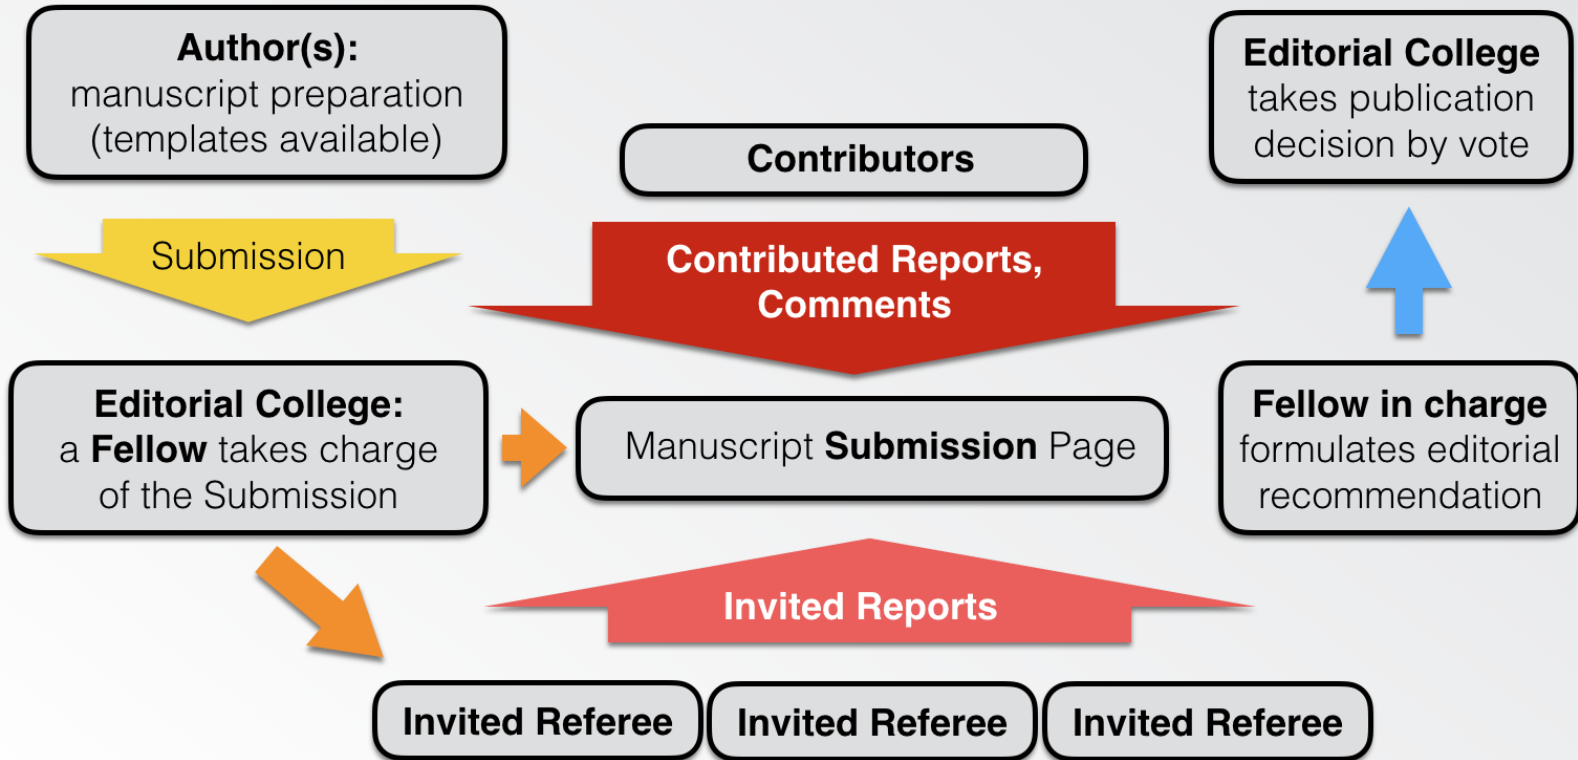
Author(s):
manuscript preparation
(templates available)

Contributors

Editorial College
takes publication
decision by vote

Submission

Contributed Reports,
Comments

Editorial College:
a Fellow takes charge
of the Submission

Manuscript Submission Page

Fellow in charge
formulates editorial
recommendation

Invited Reports

Invited Referee

Invited Referee

Invited Referee